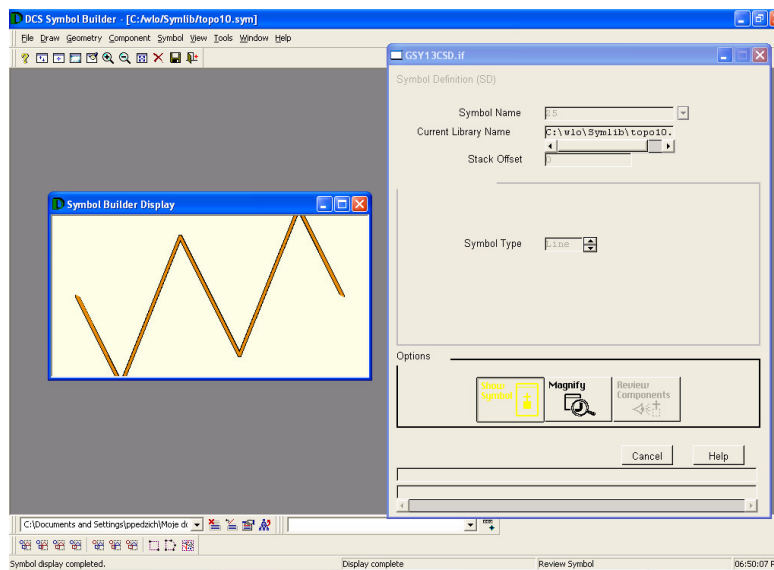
DCS Symbol Builder - [C:/wlo/Symlib/topo10.sym]

File Draw Geometry Component Symbol View Tools Window Help

Symbol Builder Display

GSY13CSD.if

Symbol Definition (SD)

Symbol Name 25

Current Library Name C:\wlo\Symlib\topo10.

Stack Offset 0

Symbol Type Line

Options

Show Symbol

Magnify

Review Components

Cancel

Help

C:\Documents and Settings\ppedzich\Moje d

Symbol display completed.

Display complete

Review Symbol

06:50:07 P